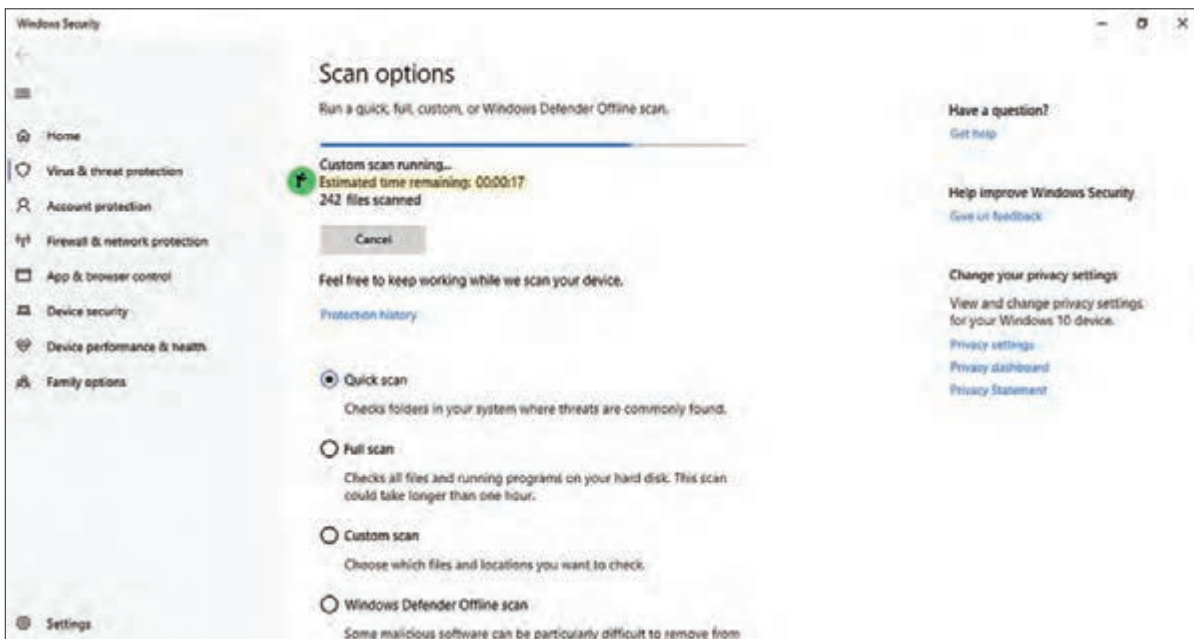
Windows Security

Home
Virus & threat protection
Account protection
Firewall & network protection
App & browser control
Device security
Device performance & health
Family options

Settings

Scan options

Run a quick, full, custom, or Windows Defender Offline scan.

Custom scan running...
Estimated time remaining: 00:00:17
242 files scanned

Cancel

Feel free to keep working while we scan your device.

Protection history

Quick scan
Checks folders in your system where threats are commonly found.

Full scan
Checks all files and running programs on your hard disk. This scan could take longer than one hour.

Custom scan
Choose which files and locations you want to check.

Windows Defender Offline scan
Some malicious software can be particularly difficult to remove from

Have a question?
Get help

Help improve Windows Security
Give us feedback

Change your privacy settings
View and change privacy settings for your Windows 10 device.
Privacy settings
Privacy dashboard
Privacy Statement